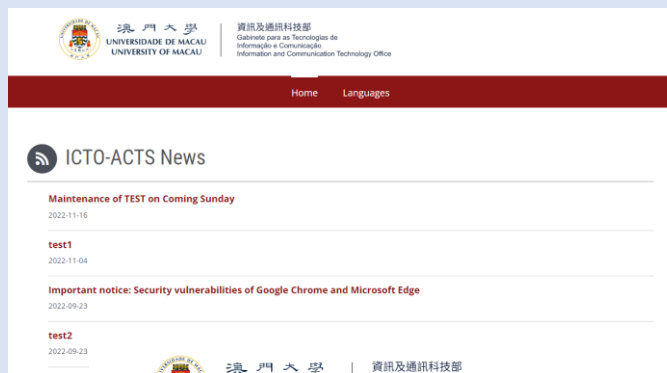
澳門大學
UNIVERSIDADE DE MACAU
UNIVERSITY OF MACAU

資訊及通訊科技部
Gabinete para as Tecnologias de Informação e Comunicação
Information and Communication Technology Office

Home Languages

ICTO-ACTS News

Maintenance of TEST on Coming Sunday
2022-11-16

test1
2022-11-04

Important notice: Security vulnerabilities of Google Chrome and Microsoft Edge
2022-09-23

test2
2022-09-23

澳門大學 | 資訊及通訊科技部